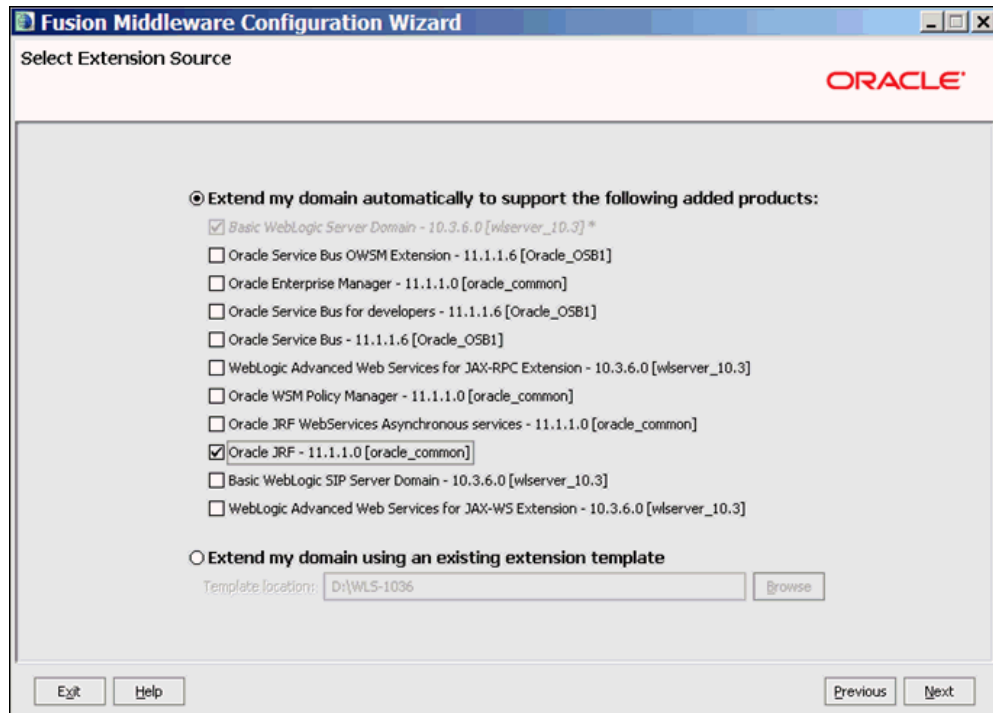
Fusion Middleware Configuration Wizard

Select Extension Source

ORACLE

Extend my domain automatically to support the following added products:

Basic WebLogic Server Domain - 10.3.6.0 [wlserver_10.3] *

Oracle Service Bus OWSM Extension - 11.1.1.6 [Oracle_OSB1]

Oracle Enterprise Manager - 11.1.1.0 [oracle_common]

Oracle Service Bus for developers - 11.1.1.6 [Oracle_OSB1]

Oracle Service Bus - 11.1.1.6 [Oracle_OSB1]

WebLogic Advanced Web Services for JAX-RPC Extension - 10.3.6.0 [wlserver_10.3]

Oracle WSM Policy Manager - 11.1.1.0 [oracle_common]

Oracle JRF WebServices Asynchronous services - 11.1.1.0 [oracle_common]

Oracle JRF - 11.1.1.0 [oracle_common]

Basic WebLogic SIP Server Domain - 10.3.6.0 [wlserver_10.3]

WebLogic Advanced Web Services for JAX-WS Extension - 10.3.6.0 [wlserver_10.3]

Extend my domain using an existing extension template

Template location: D:\WLS-1036

Browse

Exit

Help

Previous

Next